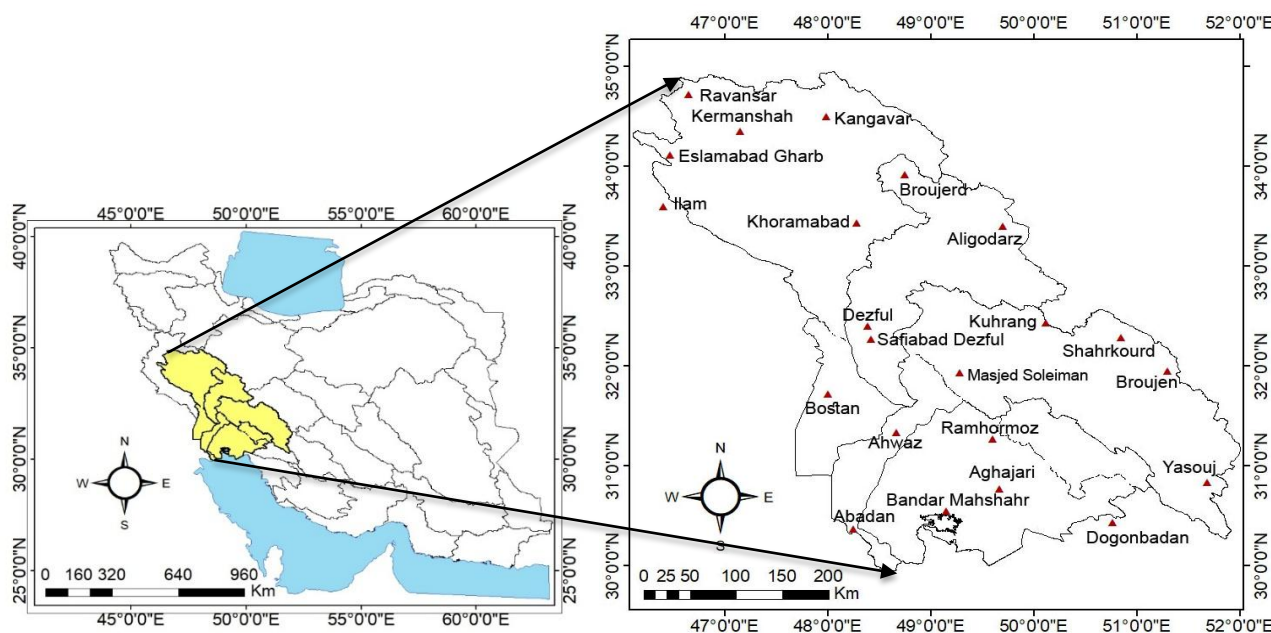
45°0'0"E 50°0'0"E 55°0'0"E 60°0'0"E

40°0'0"N
35°0'0"N
30°0'0"N
25°0'0"N

40°0'0"N
35°0'0"N
30°0'0"N
25°0'0"N

N
W E
S

0 160 320 640 960
Km

45°0'0"E 50°0'0"E 55°0'0"E 60°0'0"E

47°0'0"E 48°0'0"E 49°0'0"E 50°0'0"E 51°0'0"E 52°0'0"E

35°0'0"N
34°0'0"N
33°0'0"N
32°0'0"N
31°0'0"N
30°0'0"N

34°0'0"N
33°0'0"N
32°0'0"N
31°0'0"N
30°0'0"N

Ravansar
Kermanshah
Kangavar
Eslamabad Gharb
Broujerd
Ilam
Khoramabad
Aligodarz
Dezful
Kuhrang
Safiabad Dezful
Shahrkourd
Masjed Soleiman
Broujen
Bostan
Ahwaz
Ramhormoz
Aghajari
Yasouj
Bandar Mahshahr
Abadan
Dogonbadan

N
W E
S

0 25 50 100 150 200
Km

47°0'0"E 48°0'0"E 49°0'0"E 50°0'0"E 51°0'0"E 52°0'0"E